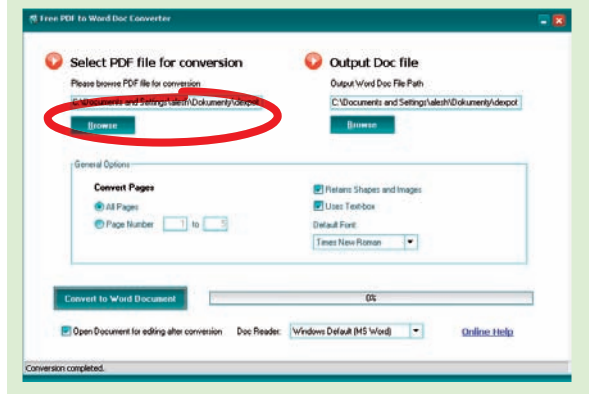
Free PDF to Word Doc Converter

Select PDF file for conversion

Please browse PDF file for conversion

C:\Documents and Settings\alesh\Dokumenty\dexpot

Browse

Output Doc file

Output Word Doc File Path

C:\Documents and Settings\alesh\Dokumenty\dexpot

Browse

General Options

Convert Pages

All Pages

Page Number 1 to 5

Retains Shapes and Images

Uses Text-box

Default Font

Times New Roman

Convert to Word Document

0%

Open Document for editing after conversion

Doc Reader:

Windows Default (MS Word)

Online Help

Conversion completed.